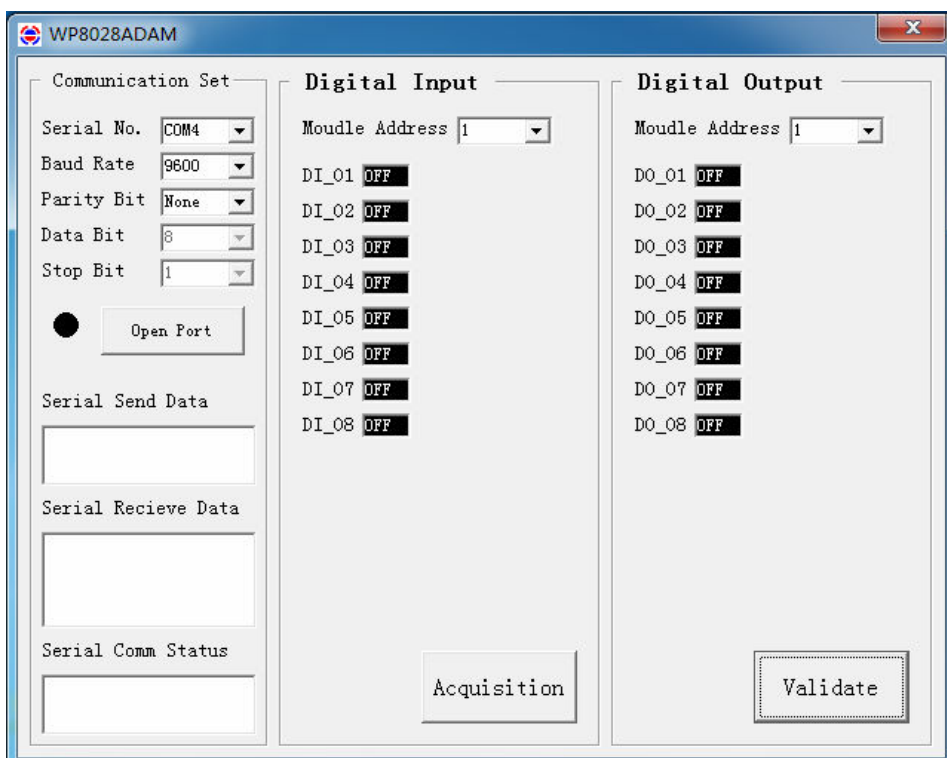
WP8028ADAM

Communication Set

Serial No. COM4
Baud Rate 9600
Parity Bit None
Data Bit 8
Stop Bit 1

Open Port

Serial Send Data

Serial Recieve Data

Serial Comm Status

Digital Input

Moudle Address 1

DI_01 OFF
DI_02 OFF
DI_03 OFF
DI_04 OFF
DI_05 OFF
DI_06 OFF
DI_07 OFF
DI_08 OFF

Acquisition

Digital Output

Moudle Address 1

DO_01 OFF
DO_02 OFF
DO_03 OFF
DO_04 OFF
DO_05 OFF
DO_06 OFF
DO_07 OFF
DO_08 OFF

Validate